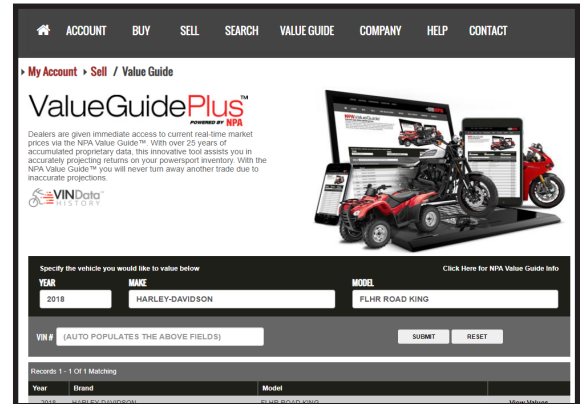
ACCOUNT BUY SELL SEARCH VALUE GUIDE COMPANY HELP CONTACT

My Account › Sell / Value Guide

ValueGuidePlus™
POWERED BY NPA

Dealers are given immediate access to current real-time market prices via the NPA Value Guide™. With over 25 years of accumulated proprietary data, this innovative tool assists you in accurately projecting returns on your powersport inventory. With the NPA Value Guide™ you will never turn away another trade due to inaccurate projections.

VINData HISTORY

Specify the vehicle you would like to value below

Click Here for NPA Value Guide Info

| YEAR | MAKE | MODEL |
|---|---|---|
| 2018 | HARLEY-DAVIDSON | FLHR ROAD KING |

VIN # (AUTO POPULATES THE ABOVE FIELDS) SUBMIT RESET

Records 1 - 1 Of 1 Matching

| Year | Brand | Model | |
|---|---|---|---|
| 2018 | HARLEY-DAVIDSON | FLHR ROAD KING | View Values |